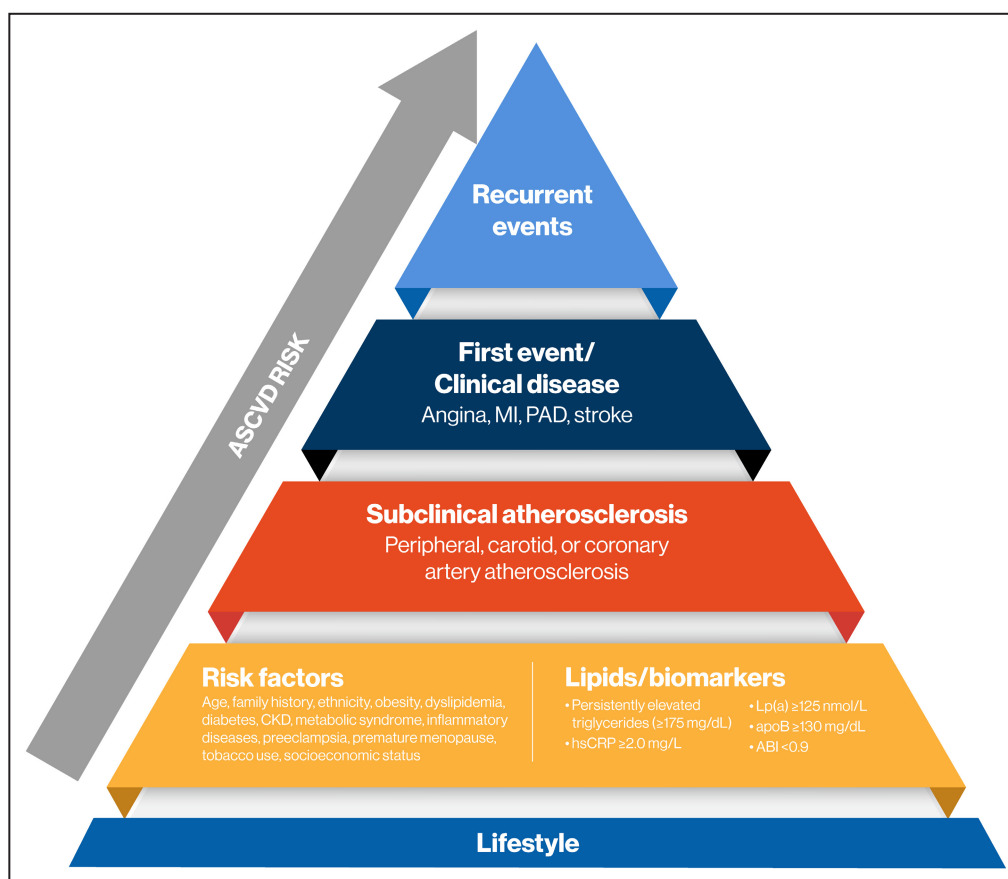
ASCVD RISK

Recurrent events

First event/ Clinical disease
Angina, MI, PAD, stroke

Subclinical atherosclerosis
Peripheral, carotid, or coronary artery atherosclerosis

Risk factors
Age, family history, ethnicity, obesity, dyslipidemia, diabetes, CKD, metabolic syndrome, inflammatory diseases, preeclampsia, premature menopause, tobacco use, socioeconomic status

Lipids/biomarkers
• Persistently elevated triglycerides (≥175 mg/dL)
• hsCRP ≥2.0 mg/L
• Lp(a) ≥125 nmol/L
• apoB ≥130 mg/dL
• ABI <0.9

Lifestyle